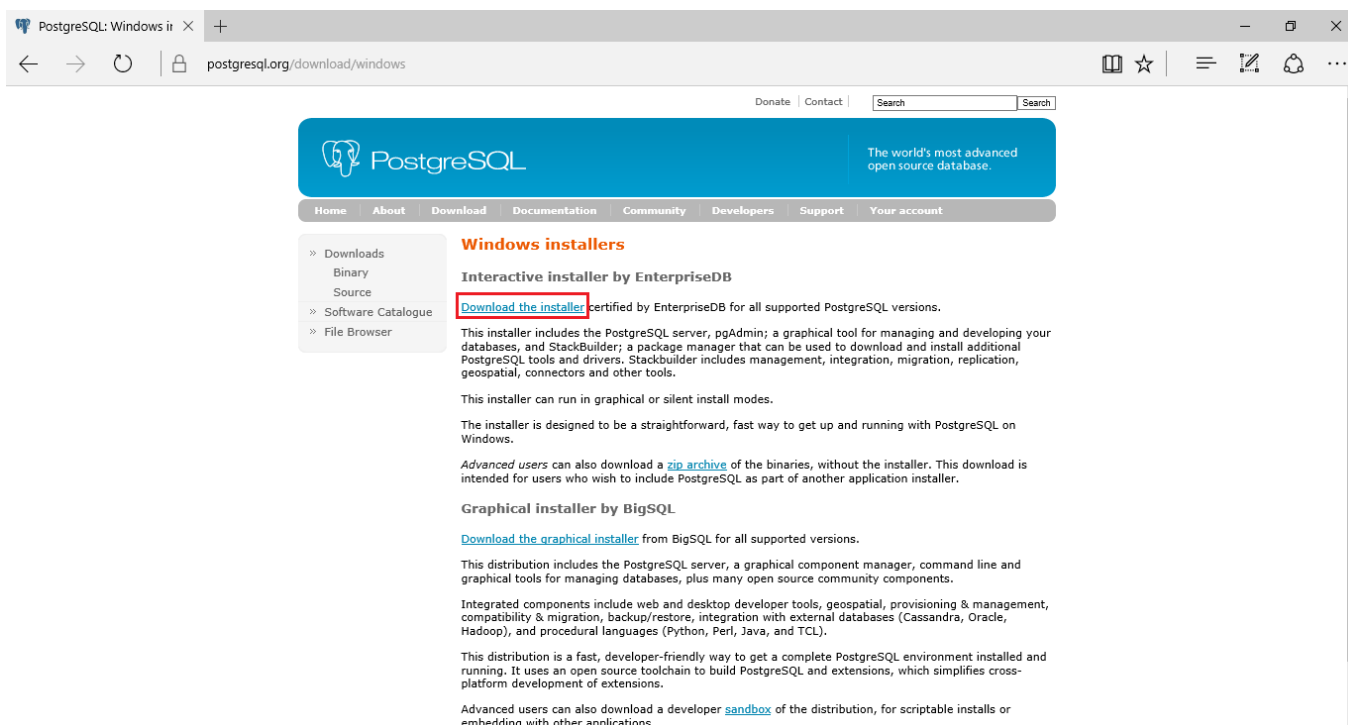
PostgreSQL: Windows ir

postgresql.org/download/windows

Donate | Contact | Search Search

PostgreSQL

The world's most advanced open source database.

Home | About | Download | Documentation | Community | Developers | Support | Your account

» Downloads
Binary
Source
» Software Catalogue
» File Browser

Windows installers

Interactive installer by EnterpriseDB

Download the installer certified by EnterpriseDB for all supported PostgreSQL versions.

This installer includes the PostgreSQL server, pgAdmin; a graphical tool for managing and developing your databases, and StackBuilder; a package manager that can be used to download and install additional PostgreSQL tools and drivers. Stackbuilder includes management, integration, migration, replication, geospatial, connectors and other tools.

This installer can run in graphical or silent install modes.

The installer is designed to be a straightforward, fast way to get up and running with PostgreSQL on Windows.

Advanced users can also download a zip archive of the binaries, without the installer. This download is intended for users who wish to include PostgreSQL as part of another application installer.

Graphical installer by BigSQL

Download the graphical installer from BigSQL for all supported versions.

This distribution includes the PostgreSQL server, a graphical component manager, command line and graphical tools for managing databases, plus many open source community components.

Integrated components include web and desktop developer tools, geospatial, provisioning & management, compatibility & migration, backup/restore, integration with external databases (Cassandra, Oracle, Hadoop), and procedural languages (Python, Perl, Java, and TCL).

This distribution is a fast, developer-friendly way to get a complete PostgreSQL environment installed and running. It uses an open source toolchain to build PostgreSQL and extensions, which simplifies cross-platform development of extensions.

Advanced users can also download a developer sandbox of the distribution, for scriptable installs or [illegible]